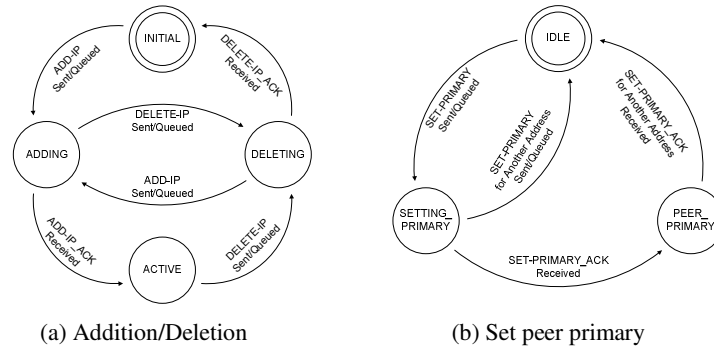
INITIAL

ADD-IP Sent/Queued

DELETE-IP_ACK Received

DELETE-IP Sent/Queued

ADDING

DELETING

ADD-IP Sent/Queued

ADD-IP_ACK Received

DELETE-IP Sent/Queued

ACTIVE

(a) Addition/Deletion

IDLE

SET-PRIMARY Sent/Queued

SET-PRIMARY for Another Address Sent/Queued

SET-PRIMARY_ACK for Another Addres Received

SETTING_ PRIMARY

PEER_ PRIMARY

SET-PRIMARY_ACK Received

(b) Set peer primary